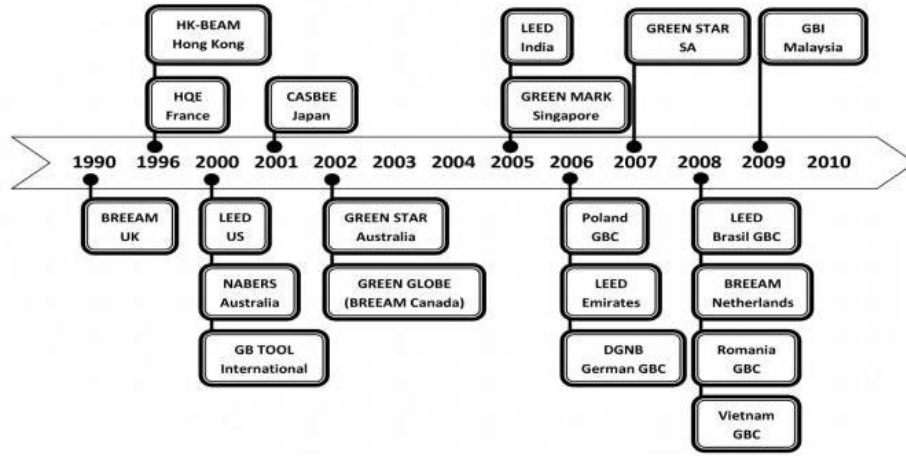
HK-BEAM
Hong Kong

HQE
France

CASBEE
Japan

LEED
India

GREEN MARK
Singapore

GREEN STAR
SA

GBI
Malaysia

1990 1996 2000 2001 2002 2003 2004 2005 2006 2007 2008 2009 2010

BREEAM
UK

LEED
US

NABERS
Australia

GB TOOL
International

GREEN STAR
Australia

GREEN GLOBE
(BREEAM Canada)

Poland
GBC

LEED
Emirates

DGNB
German GBC

LEED
Brasil GBC

BREEAM
Netherlands

Romania
GBC

Vietnam
GBC